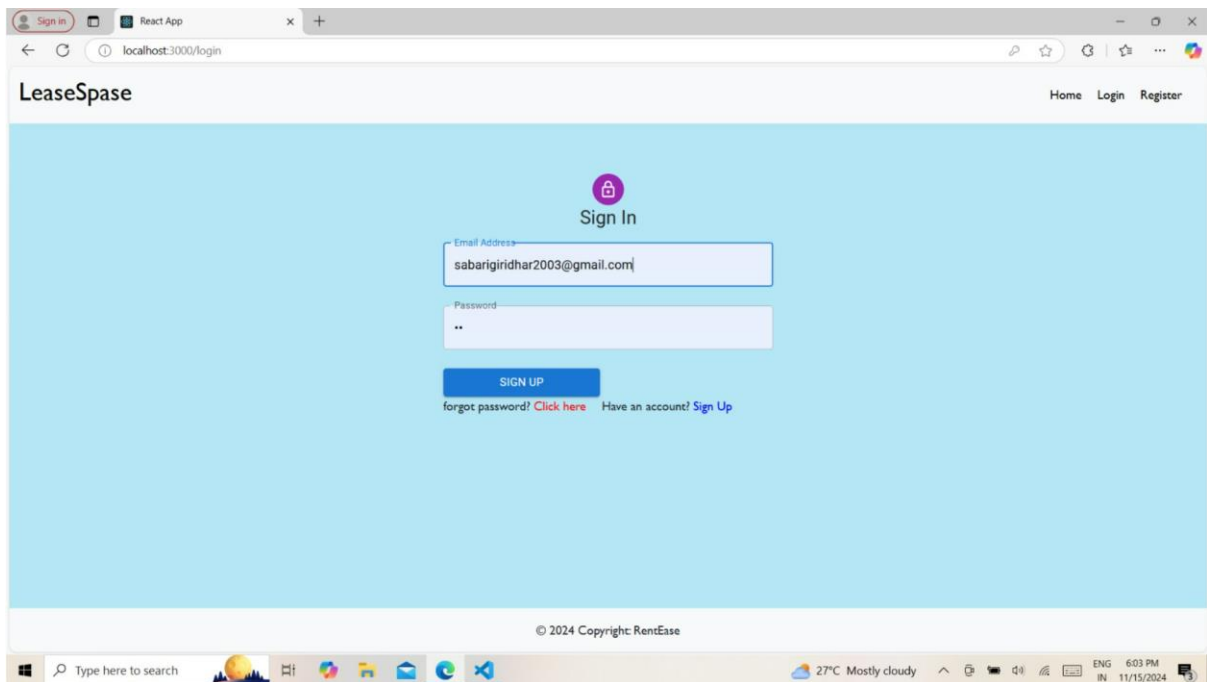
Sign in
React App
localhost:3000/login

LeaseSpase

Home Login Register

Sign In

Email Address
sabarigiridhar2003@gmail.com

Password
••

SIGN UP

forgot password? Click here Have an account? Sign Up

© 2024 Copyright: RentEase

Type here to search

27°C Mostly cloudy

ENG IN 6:03 PM 11/15/2024